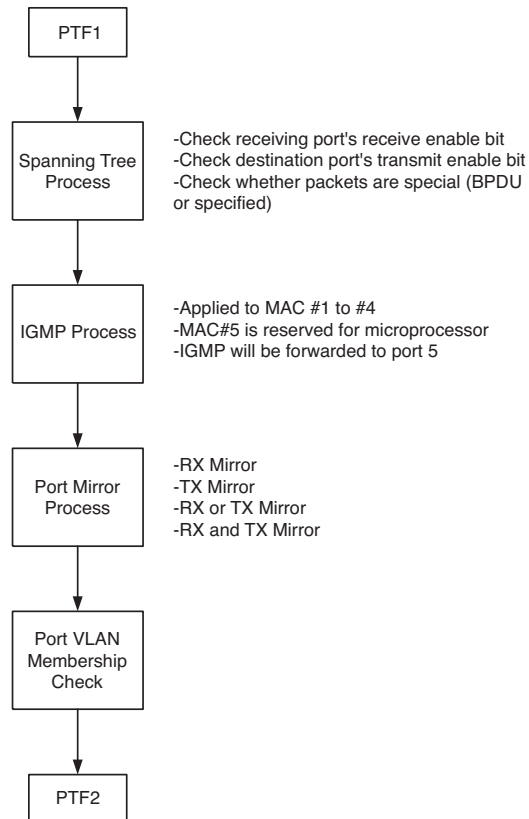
PTF1

Spanning Tree Process

-Check receiving port's receive enable bit
-Check destination port's transmit enable bit
-Check whether packets are special (BPDU or specified)

IGMP Process

-Applied to MAC #1 to #4
-MAC#5 is reserved for microprocessor
-IGMP will be forwarded to port 5

Port Mirror Process

-RX Mirror
-TX Mirror
-RX or TX Mirror
-RX and TX Mirror

Port VLAN Membership Check

PTF2